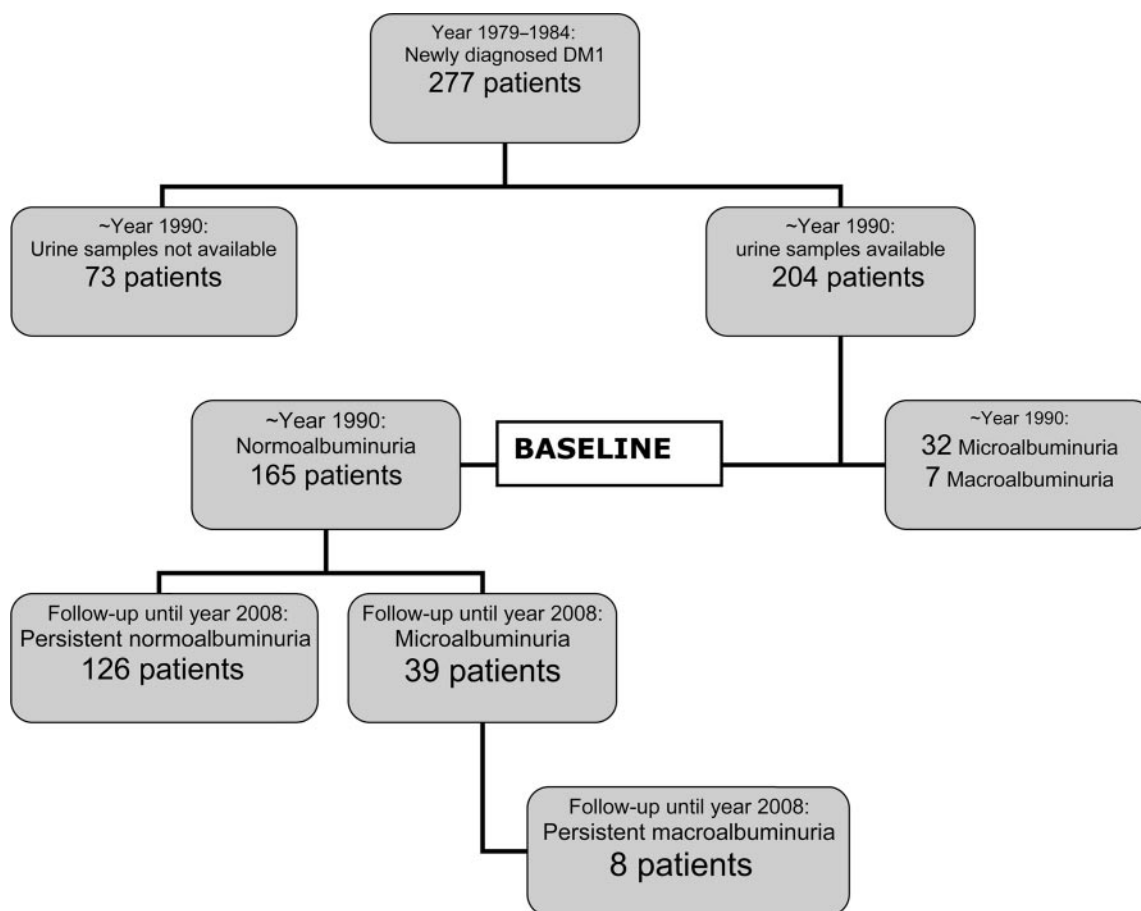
Year 1979–1984:
Newly diagnosed DM1
277 patients

~Year 1990:
Urine samples not available
73 patients

~Year 1990:
urine samples available
204 patients

~Year 1990:
Normoalbuminuria
165 patients

BASELINE

~Year 1990:
32 Microalbuminuria
7 Macroalbuminuria

Follow-up until year 2008:
Persistent normoalbuminuria
126 patients

Follow-up until year 2008:
Microalbuminuria
39 patients

Follow-up until year 2008:
Persistent macroalbuminuria
8 patients